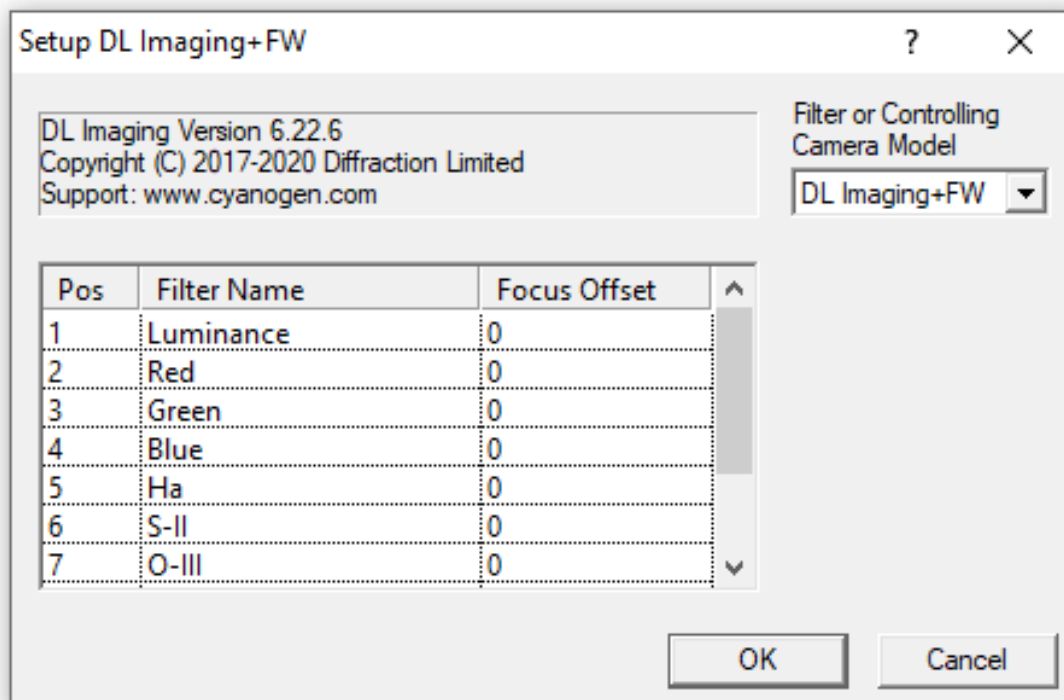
Setup DL Imaging+FW

?

X

DL Imaging Version 6.22.6
Copyright (C) 2017-2020 Diffraction Limited
Support: www.cyanogen.com

Filter or Controlling Camera Model

DL Imaging+FW

| Pos | Filter Name | Focus Offset |
|---|---|---|
| 1 | Luminance | 0 |
| 2 | Red | 0 |
| 3 | Green | 0 |
| 4 | Blue | 0 |
| 5 | Ha | 0 |
| 6 | S-II | 0 |
| 7 | O-III | 0 |

OK

Cancel